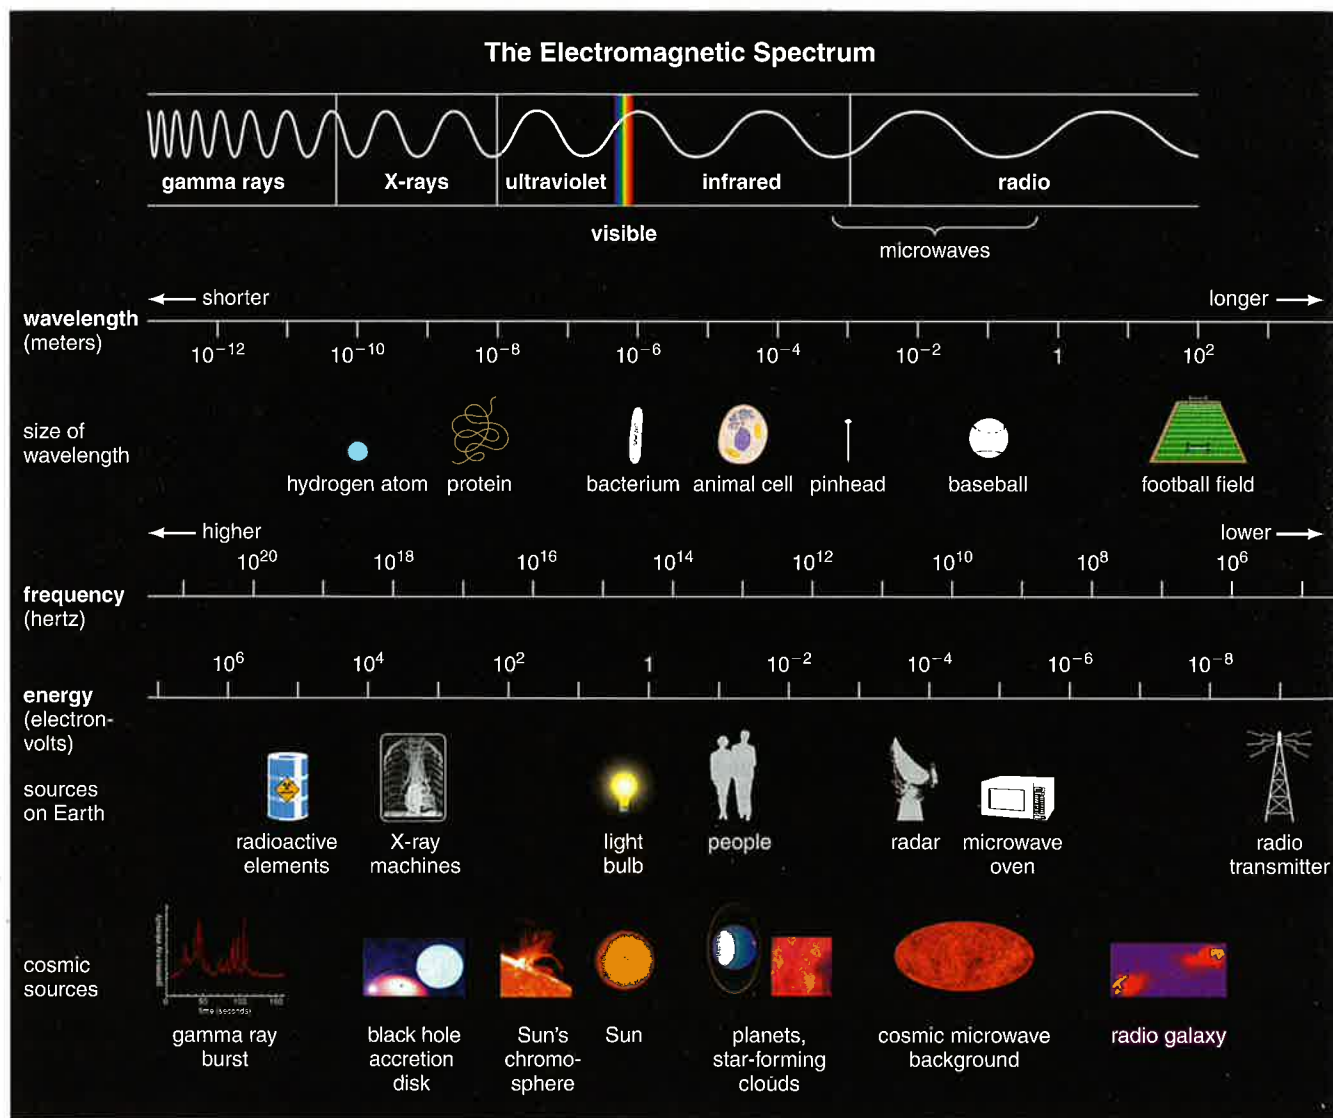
The Electromagnetic Spectrum

gamma rays
X-rays
ultraviolet
infrared
radio
visible
microwaves

← shorter
longer →
wavelength (meters)
$10^{-12}$ $10^{-10}$ $10^{-8}$ $10^{-6}$ $10^{-4}$ $10^{-2}$ 1 $10^{2}$

size of wavelength
hydrogen atom
protein
bacterium
animal cell
pinhead
baseball
football field

← higher
lower →
$10^{20}$ $10^{18}$ $10^{16}$ $10^{14}$ $10^{12}$ $10^{10}$ $10^{8}$ $10^{6}$
frequency (hertz)

$10^{6}$ $10^{4}$ $10^{2}$ 1 $10^{-2}$ $10^{-4}$ $10^{-6}$ $10^{-8}$
energy (electron-volts)

sources on Earth
radioactive elements
X-ray machines
light bulb
people
radar
microwave oven
radio transmitter

cosmic sources
gamma ray burst
black hole accretion disk
Sun's chromo-sphere
Sun
planets, star-forming clouds
cosmic microwave background
radio galaxy